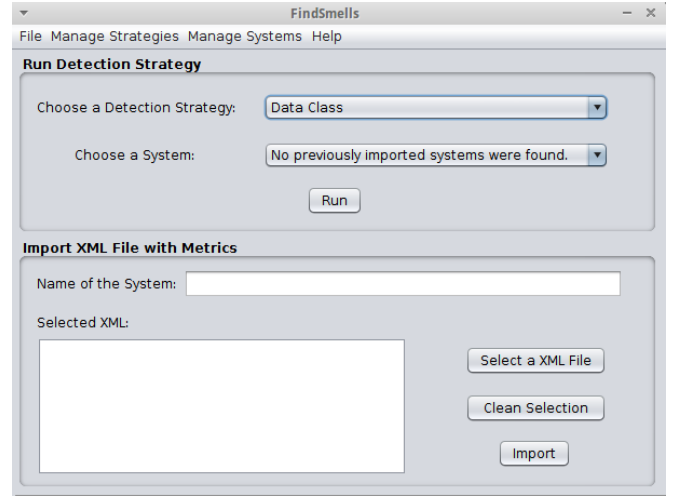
FindSmells

File Manage Strategies Manage Systems Help

Run Detection Strategy

Choose a Detection Strategy: Data Class

Choose a System: No previously imported systems were found.

Run

Import XML File with Metrics

Name of the System:

Selected XML:

Select a XML File

Clean Selection

Import